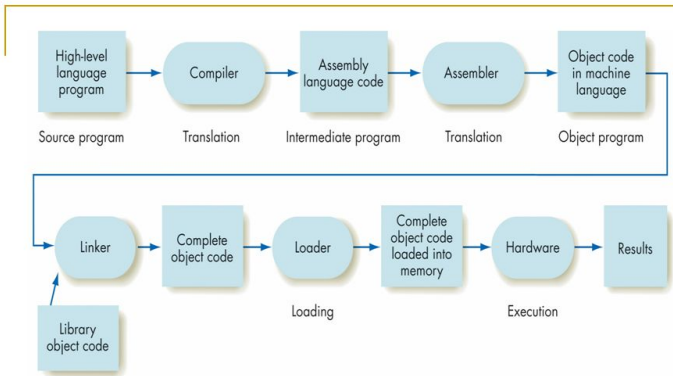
High-level language program

Compiler

Assembly language code

Assembler

Object code in machine language

Source program

Translation

Intermediate program

Translation

Object program

Linker

Complete object code

Loader

Complete object code loaded into memory

Hardware

Results

Loading

Execution

Library object code